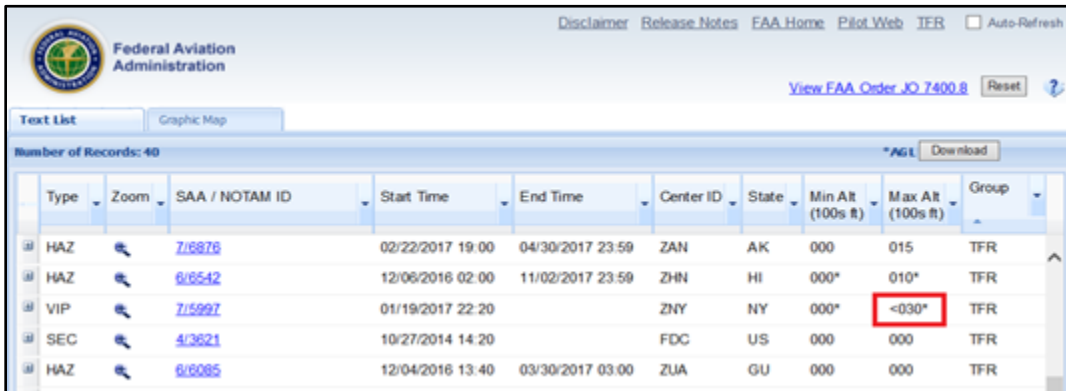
Disclaimer Release Notes FAA Home Pilot Web TFR Auto-Refresh

Federal Aviation Administration

View FAA Order JO 7400.8 Reset ?

Text List Graphic Map

Number of Records: 40 *AGL Download

| Type | Zoom | SAA / NOTAM ID | Start Time | End Time | Center ID | State | Min Alt (100s ft) | Max Alt (100s ft) | Group |
|---|---|---|---|---|---|---|---|---|---|
| HAZ | | 7/6876 | 02/22/2017 19:00 | 04/30/2017 23:59 | ZAN | AK | 000 | 015 | TFR |
| HAZ | | 6/6542 | 12/06/2016 02:00 | 11/02/2017 23:59 | ZHN | HI | 000* | 010* | TFR |
| VIP | | 7/5997 | 01/19/2017 22:20 | | ZNY | NY | 000* | <030* | TFR |
| SEC | | 4/3621 | 10/27/2014 14:20 | | FDC | US | 000 | 000 | TFR |
| HAZ | | 6/6085 | 12/04/2016 13:40 | 03/30/2017 03:00 | ZUA | GU | 000 | 000 | TFR |